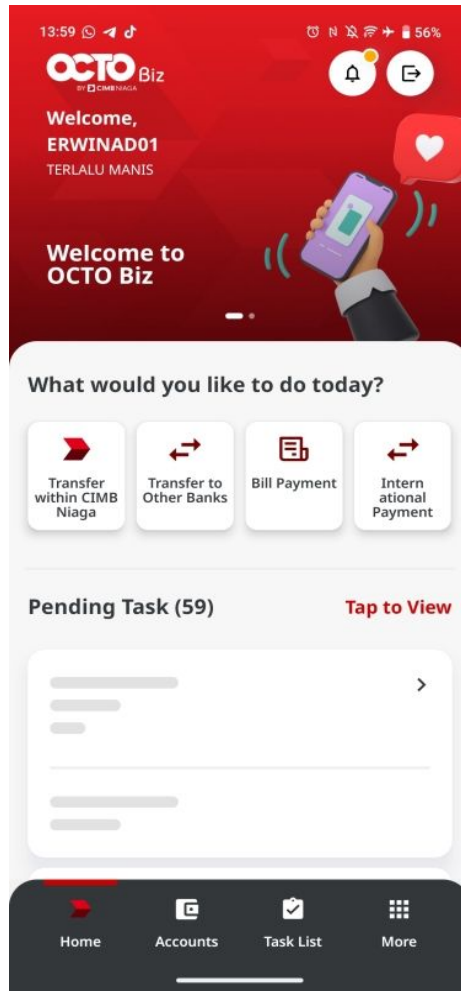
13:59 56%

OCTO Biz
BY CIMB NIAGA

Welcome,
ERWINAD01
TERLALU MANIS

Welcome to OCTO Biz

What would you like to do today?

Transfer within CIMB Niaga

Transfer to Other Banks

Bill Payment

Intern ational Payment

Pending Task (59)

Tap to View

Home

Accounts

Task List

More